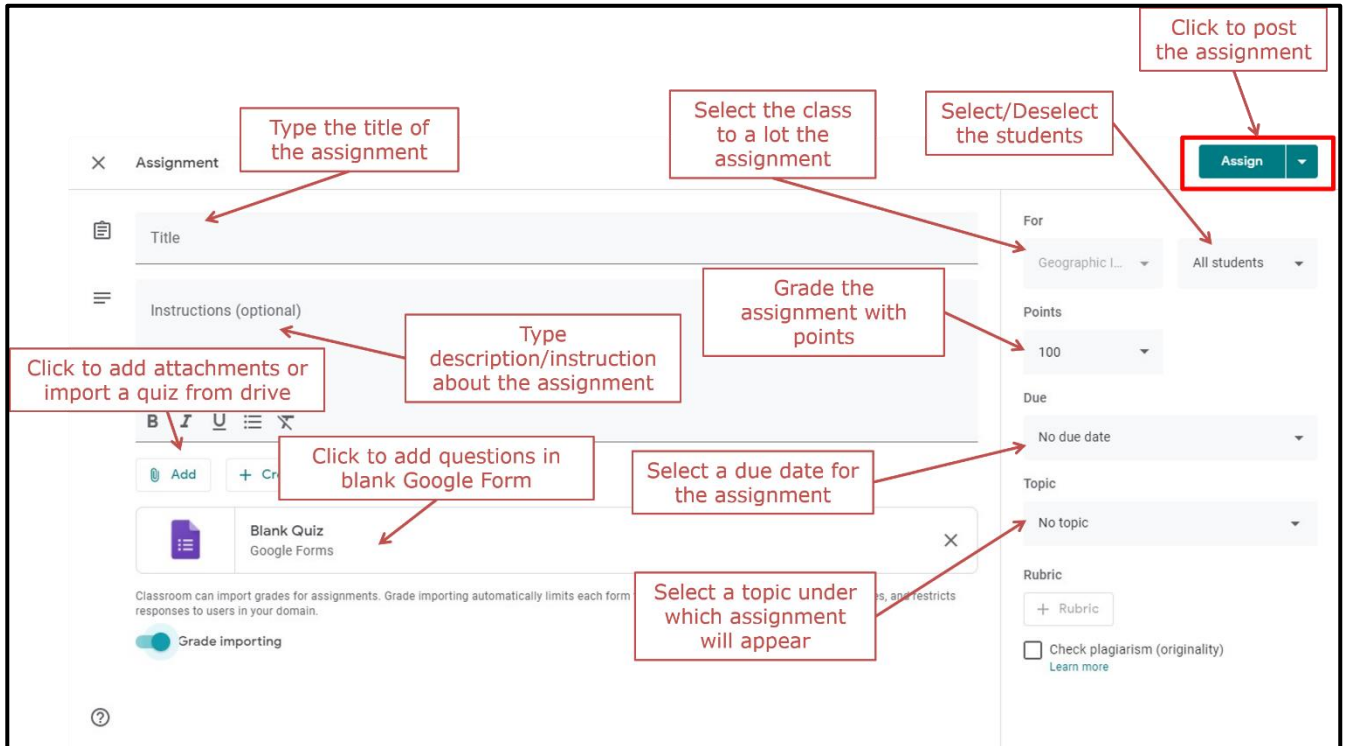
Click to post the assignment

Select the class to a lot the assignment

Select/Deselect the students

Type the title of the assignment

Assignment

Assign

Title

For

Geographic I...

All students

Instructions (optional)

Grade the assignment with points

Points

100

Type description/instruction about the assignment

Click to add attachments or import a quiz from drive

B I U

Due

No due date

Add

+ Cr

Click to add questions in blank Google Form

Select a due date for the assignment

Topic

No topic

Blank Quiz

Google Forms

Classroom can import grades for assignments. Grade importing automatically limits each form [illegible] s, and restricts responses to users in your domain.

Select a topic under which assignment will appear

Rubric

+ Rubric

Grade importing

Check plagiarism (originality)

Learn more